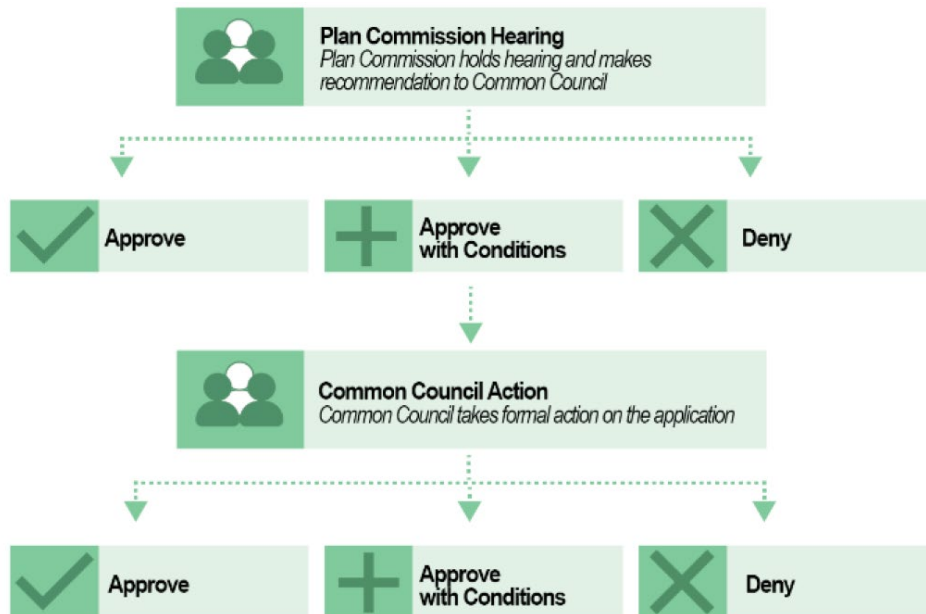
Plan Commission Hearing
Plan Commission holds hearing and makes recommendation to Common Council

Approve

Approve with Conditions

Deny

Common Council Action
Common Council takes formal action on the application

Approve

Approve with Conditions

Deny